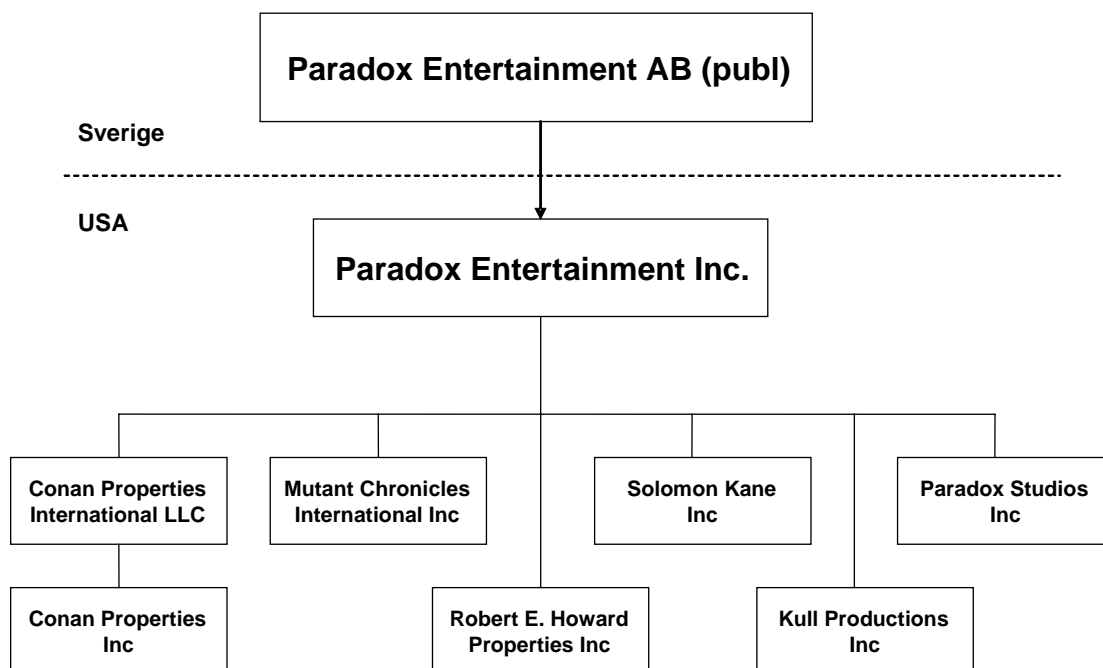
Paradox Entertainment AB (publ)

Sverige

USA

Paradox Entertainment Inc.

Conan Properties International LLC

Mutant Chronicles International Inc

Solomon Kane Inc

Paradox Studios Inc

Conan Properties Inc

Robert E. Howard Properties Inc

Kull Productions Inc